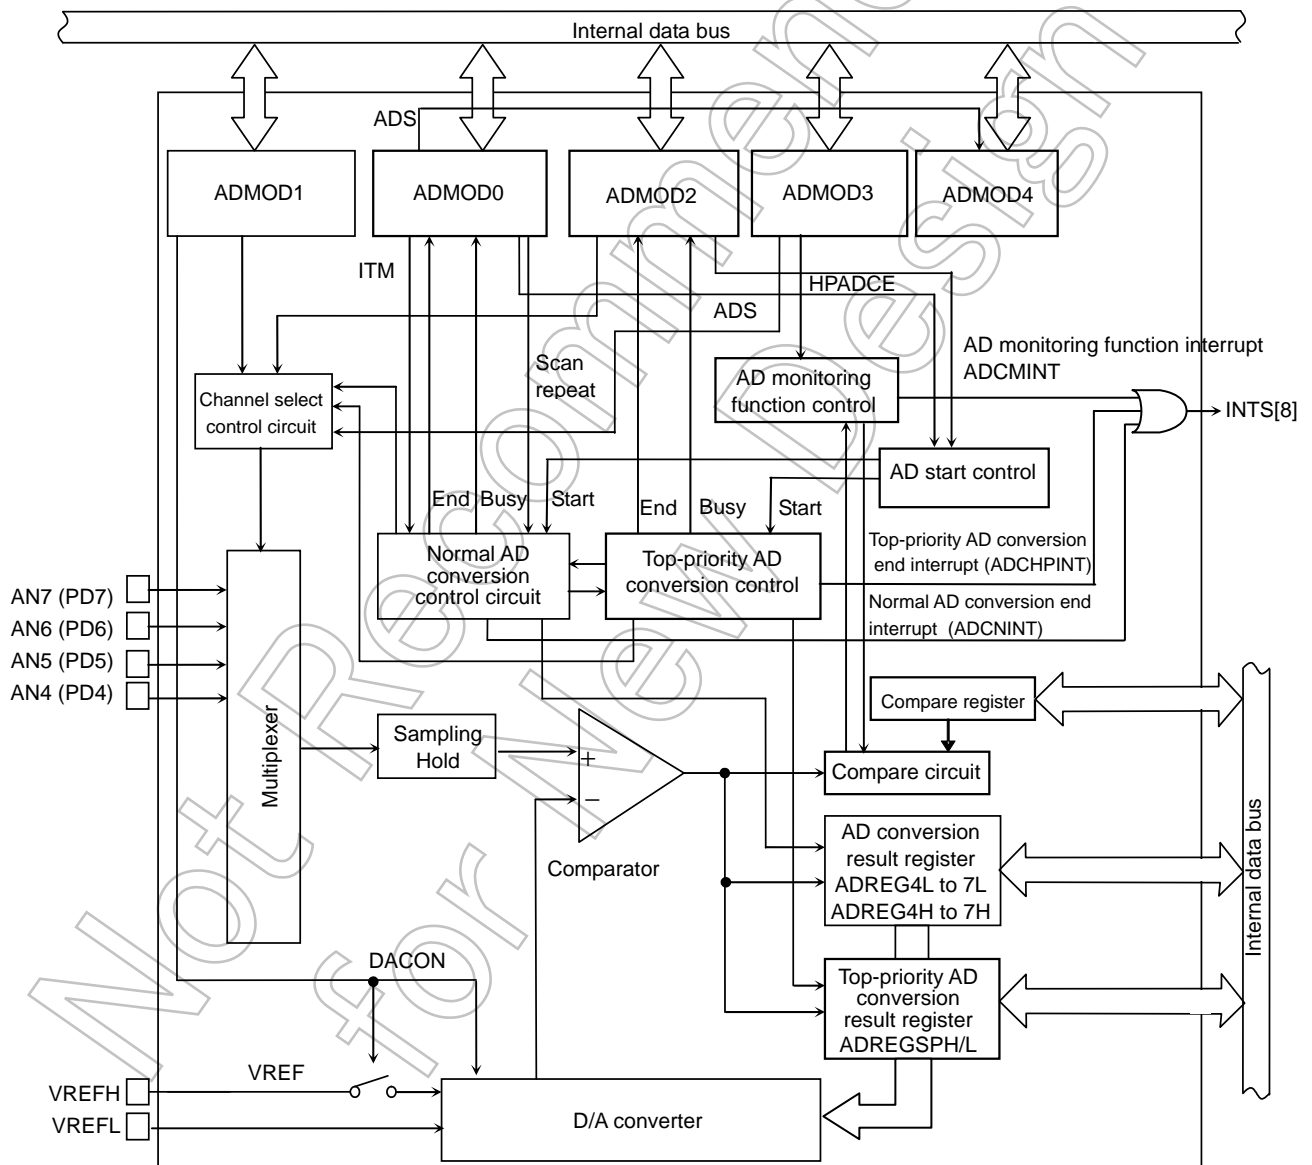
Internal data bus

ADS

ADMOD1

ADMOD0

ADMOD2

ADMOD3

ADMOD4

ITM

HPADCE

ADS

Scan repeat

AD monitoring function interrupt ADCMINT

Channel select control circuit

AD monitoring function control

INTS[8]

AD start control

End Busy Start

End Busy Start

Top-priority AD conversion end interrupt (ADCHPINT)

Normal AD conversion control circuit

Top-priority AD conversion control

Normal AD conversion end interrupt (ADCNINT)

AN7 (PD7)

AN6 (PD6)

AN5 (PD5)

AN4 (PD4)

Compare register

Multiplexer

Sampling Hold

+

−

Compare circuit

Internal data bus

AD conversion result register ADREG4L to 7L ADREG4H to 7H

Comparator

DACON

Top-priority AD conversion result register ADREGSPH/L

VREF

VREFH

VREFL

D/A converter

Not Recommended for New Design